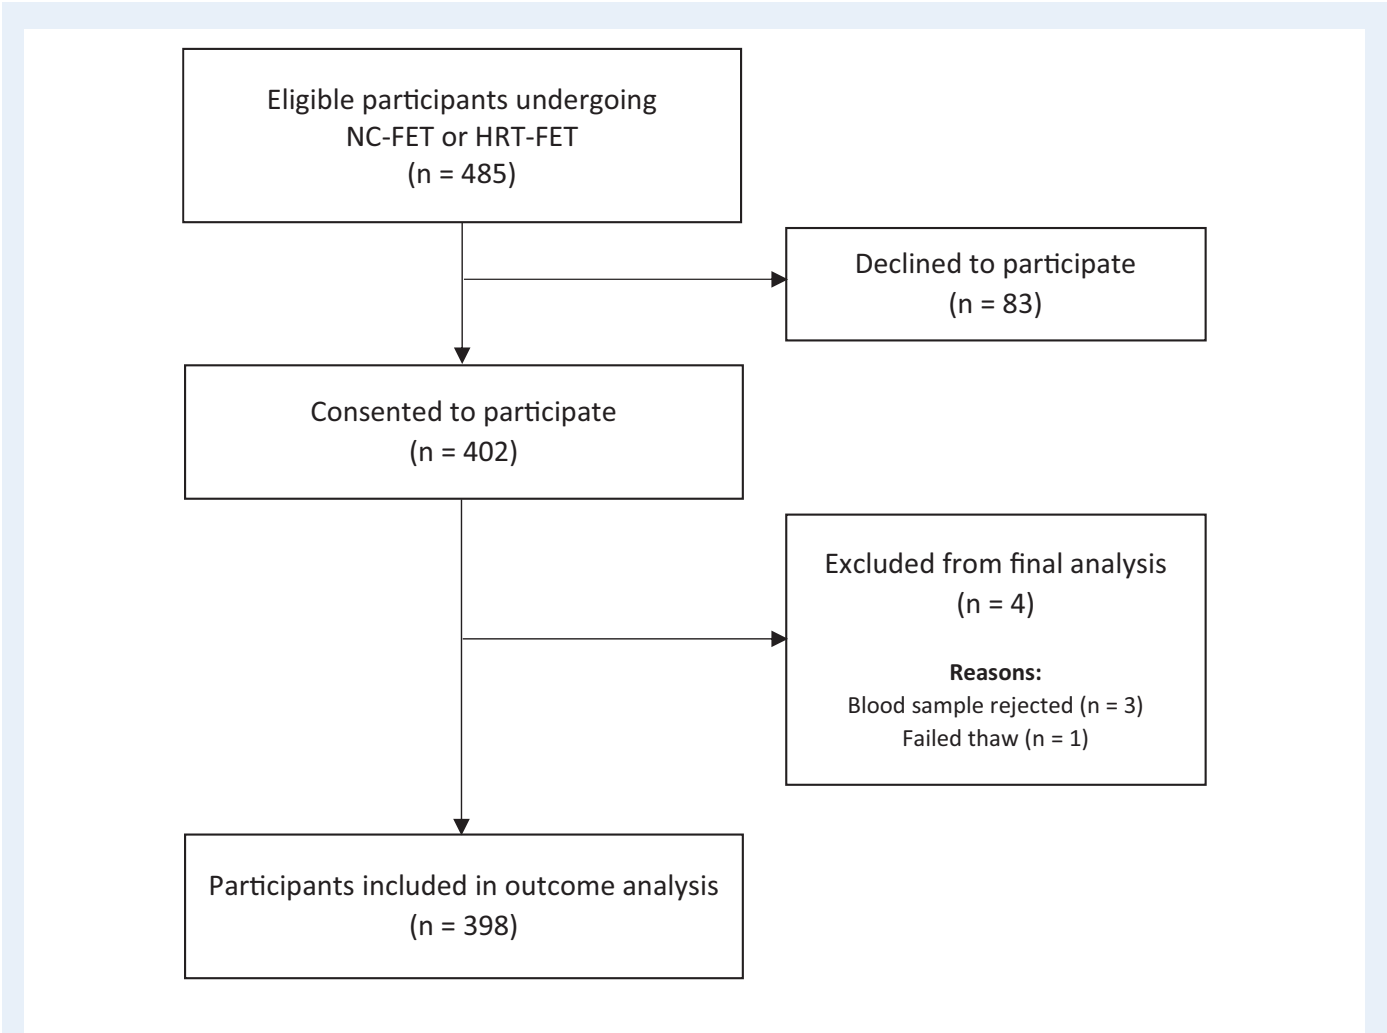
Eligible participants undergoing NC-FET or HRT-FET
(n = 485)

Declined to participate
(n = 83)

Consented to participate
(n = 402)

Excluded from final analysis
(n = 4)

**Reasons:**
Blood sample rejected (n = 3)
Failed thaw (n = 1)

Participants included in outcome analysis
(n = 398)